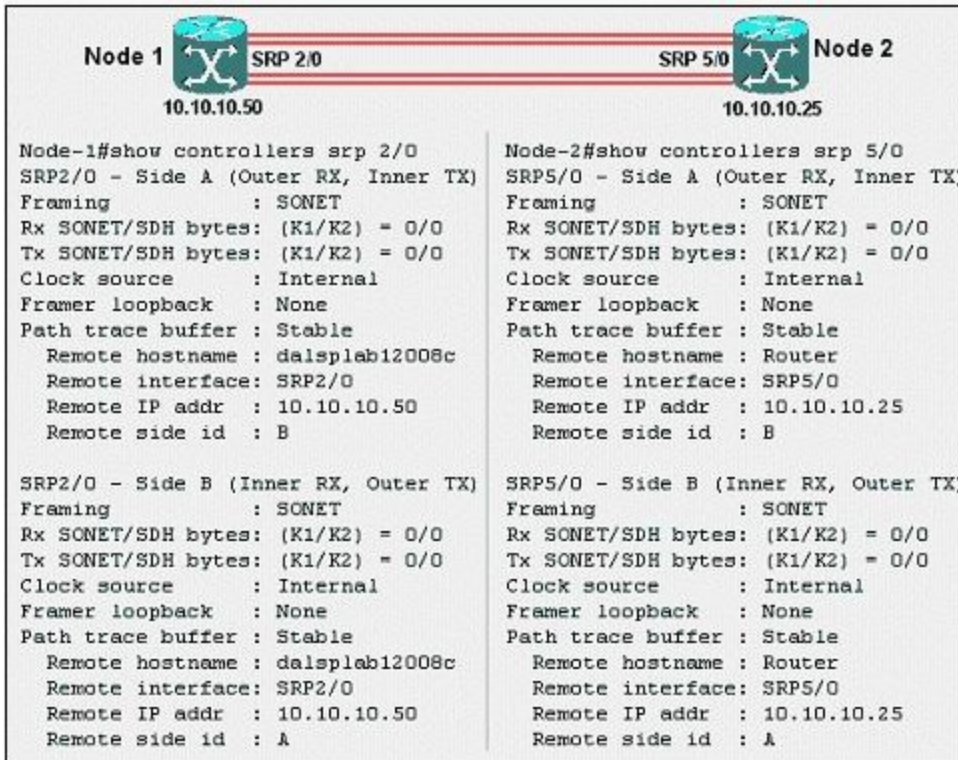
Node 1 SRP 2/0 SRP 5/0 Node 2
10.10.10.50 10.10.10.25

Node-1#show controllers srp 2/0
SRP2/0 - Side A (Outer RX, Inner TX)
Framing : SONET
Rx SONET/SDH bytes: (K1/K2) = 0/0
Tx SONET/SDH bytes: (K1/K2) = 0/0
Clock source : Internal
Framer loopback : None
Path trace buffer : Stable
Remote hostname : dalsplab12008c
Remote interface: SRP2/0
Remote IP addr : 10.10.10.50
Remote side id : B

SRP2/0 - Side B (Inner RX, Outer TX)
Framing : SONET
Rx SONET/SDH bytes: (K1/K2) = 0/0
Tx SONET/SDH bytes: (K1/K2) = 0/0
Clock source : Internal
Framer loopback : None
Path trace buffer : Stable
Remote hostname : dalsplab12008c
Remote interface: SRP2/0
Remote IP addr : 10.10.10.50
Remote side id : A

Node-2#show controllers srp 5/0
SRP5/0 - Side A (Outer RX, Inner TX
Framing : SONET
Rx SONET/SDH bytes: (K1/K2) = 0/0
Tx SONET/SDH bytes: (K1/K2) = 0/0
Clock source : Internal
Framer loopback : None
Path trace buffer : Stable
Remote hostname : Router
Remote interface: SRP5/0
Remote IP addr : 10.10.10.25
Remote side id : B

SRP5/0 - Side B (Inner RX, Outer TX
Framing : SONET
Rx SONET/SDH bytes: (K1/K2) = 0/0
Tx SONET/SDH bytes: (K1/K2) = 0/0
Clock source : Internal
Framer loopback : None
Path trace buffer : Stable
Remote hostname : Router
Remote interface: SRP5/0
Remote IP addr : 10.10.10.25
Remote side id : A